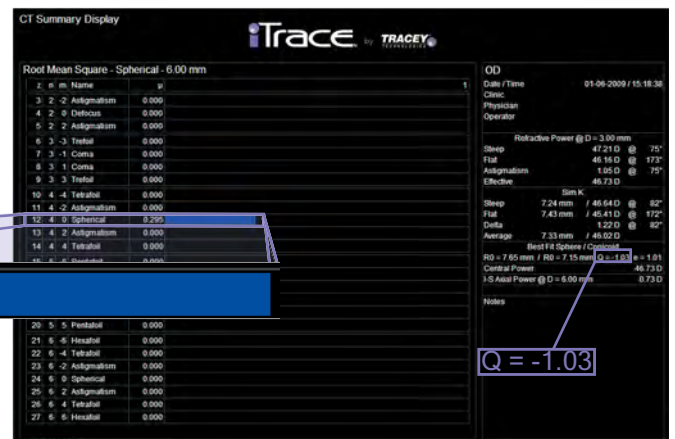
CT Summary Display

iTrace by TRACEY TECHNOLOGIES

Root Mean Square - Spherical - 6.00 mm

| z | n | m | Name | µ |
|---|---|---|---|---|
| 3 | 2 | -2 | Astigmatism | 0.000 |
| 4 | 2 | 0 | Defocus | 0.000 |
| 5 | 2 | 2 | Astigmatism | 0.000 |
| 6 | 3 | -3 | Trefoil | 0.000 |
| 7 | 3 | -1 | Coma | 0.000 |
| 8 | 3 | 1 | Coma | 0.000 |
| 9 | 3 | 3 | Trefoil | 0.000 |
| 10 | 4 | -4 | Tetrafoil | 0.000 |
| 11 | 4 | -2 | Astigmatism | 0.000 |
| 12 | 4 | 0 | Spherical | 0.295 |
| 13 | 4 | 2 | Astigmatism | 0.000 |
| 14 | 4 | 4 | Tetrafoil | 0.000 |
| 20 | 5 | 5 | Pentafoil | 0.000 |
| 21 | 6 | -6 | Hexafoil | 0.000 |
| 22 | 6 | -4 | Tetrafoil | 0.000 |
| 23 | 6 | -2 | Astigmatism | 0.000 |
| 24 | 6 | 0 | Spherical | 0.000 |
| 25 | 6 | 2 | Astigmatism | 0.000 |
| 26 | 6 | 4 | Tetrafoil | 0.000 |
| 27 | 6 | 6 | Hexafoil | 0.000 |

OD
Date / Time 01-06-2009 / 15:18:38
Clinic
Physician
Operator

Refractive Power @ D = 3.00 mm
Steep 47.21 D @ 75°
Flat 46.16 D @ 173°
Astigmatism 1.05 D @ 75°
Effective 46.73 D

Sim K
Steep 7.24 mm / 46.64 D @ 82°
Flat 7.43 mm / 45.41 D @ 172°
Delta 1.22 D @ 82°
Average 7.33 mm / 46.02 D

Best Fit Sphere / Conicoid
R0 = 7.65 mm / R0 = 7.15 mm Q = -1.03 e = 1.01
Central Power 46.73 D
I-S Axial Power @ D = 6.00 mm 0.73 D

Notes

Q = -1.03